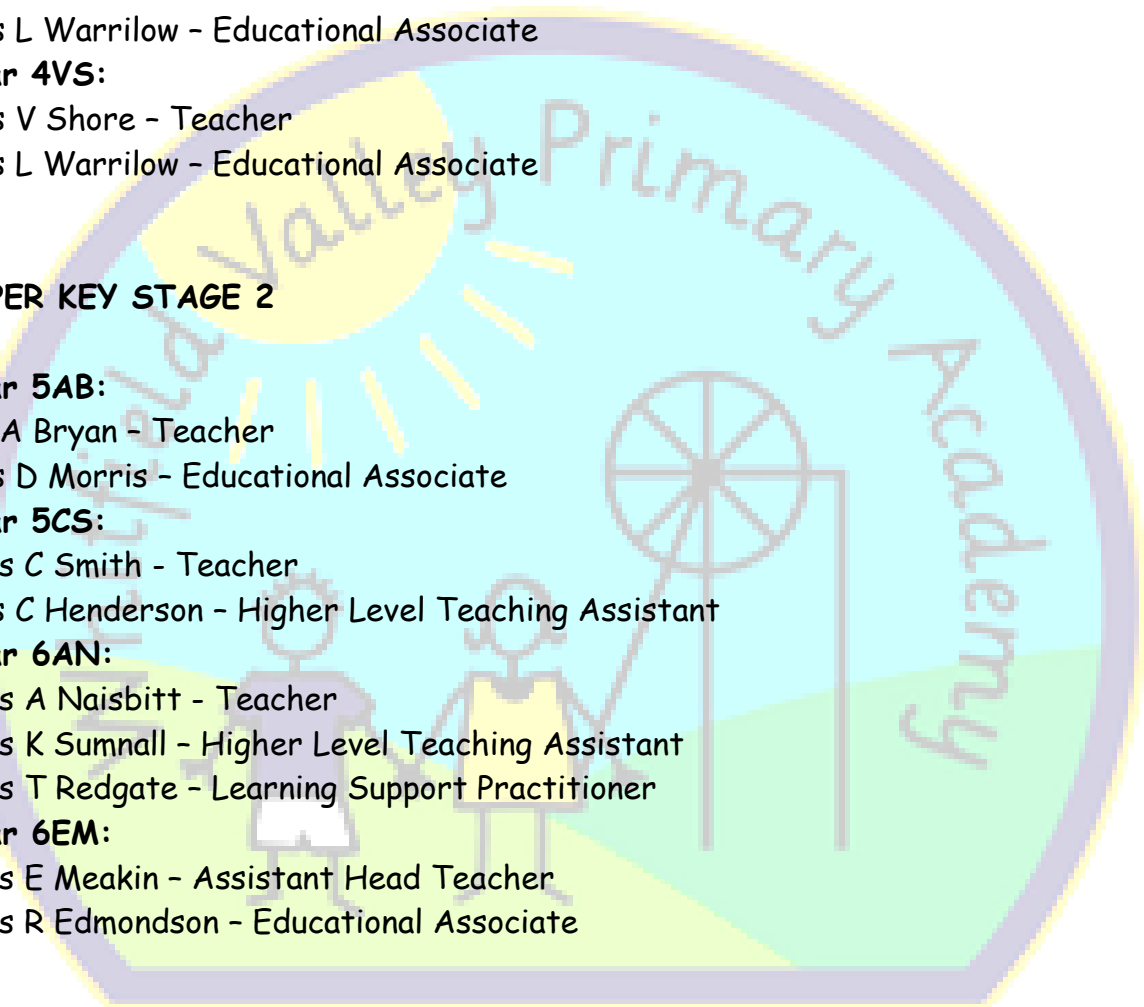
s L Warrilow – Educational Associate
r 4VS:
s V Shore – Teacher
s L Warrilow – Educational Associate

PER KEY STAGE 2

r 5AB:
A Bryan – Teacher
s D Morris – Educational Associate
r 5CS:
s C Smith - Teacher
s C Henderson – Higher Level Teaching Assistant
r 6AN:
s A Naisbitt - Teacher
s K Sumnall – Higher Level Teaching Assistant
s T Redgate – Learning Support Practitioner
r 6EM:
s E Meakin – Assistant Head Teacher
s R Edmondson – Educational Associate

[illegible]field Valley Primary Academy